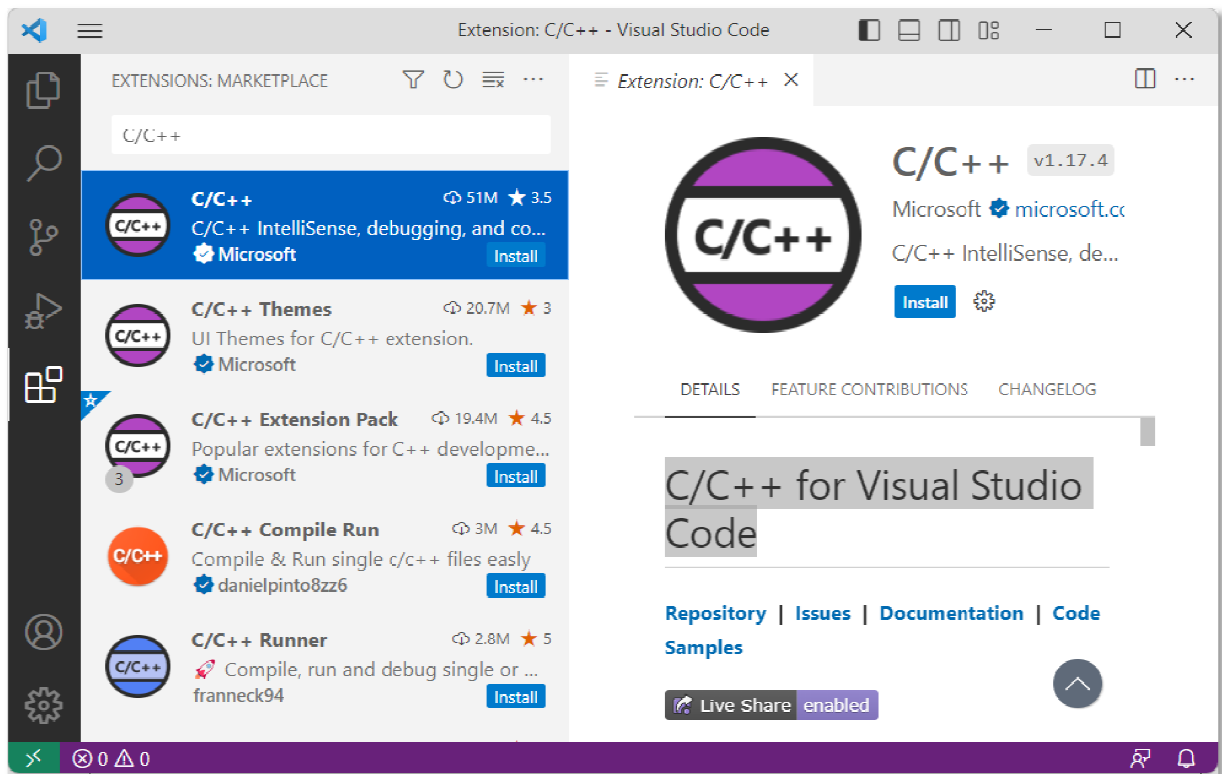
Extension: C/C++ - Visual Studio Code

EXTENSIONS: MARKETPLACE

C/C++

C/C++
51M 3.5
C/C++ IntelliSense, debugging, and co...
Microsoft
Install

C/C++ Themes
20.7M 3
UI Themes for C/C++ extension.
Microsoft
Install

C/C++ Extension Pack
19.4M 4.5
Popular extensions for C++ developme...
Microsoft
Install
3

C/C++ Compile Run
3M 4.5
Compile & Run single c/c++ files easly
danielpinto8zz6
Install

C/C++ Runner
2.8M 5
Compile, run and debug single or ...
franneck94
Install

Extension: C/C++

C/C++
C/C++ v1.17.4
Microsoft microsoft.co
C/C++ IntelliSense, de...
Install

DETAILS FEATURE CONTRIBUTIONS CHANGELOG

C/C++ for Visual Studio Code

Repository | Issues | Documentation | Code Samples

Live Share enabled

0 0